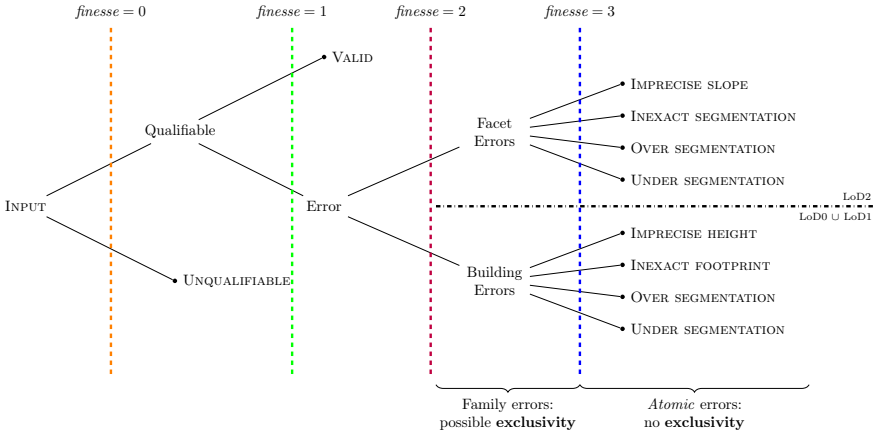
$finesse = 0$ $finesse = 1$ $finesse = 2$ $finesse = 3$

Valid

Qualifiable

Input

Unqualifiable

Error

Facet Errors

Imprecise slope

Inexact segmentation

Over segmentation

Under segmentation

LoD2

LoD0 ∪ LoD1

Building Errors

Imprecise height

Inexact footprint

Over segmentation

Under segmentation

Family errors: possible **exclusivity**

*Atomic* errors: no **exclusivity**